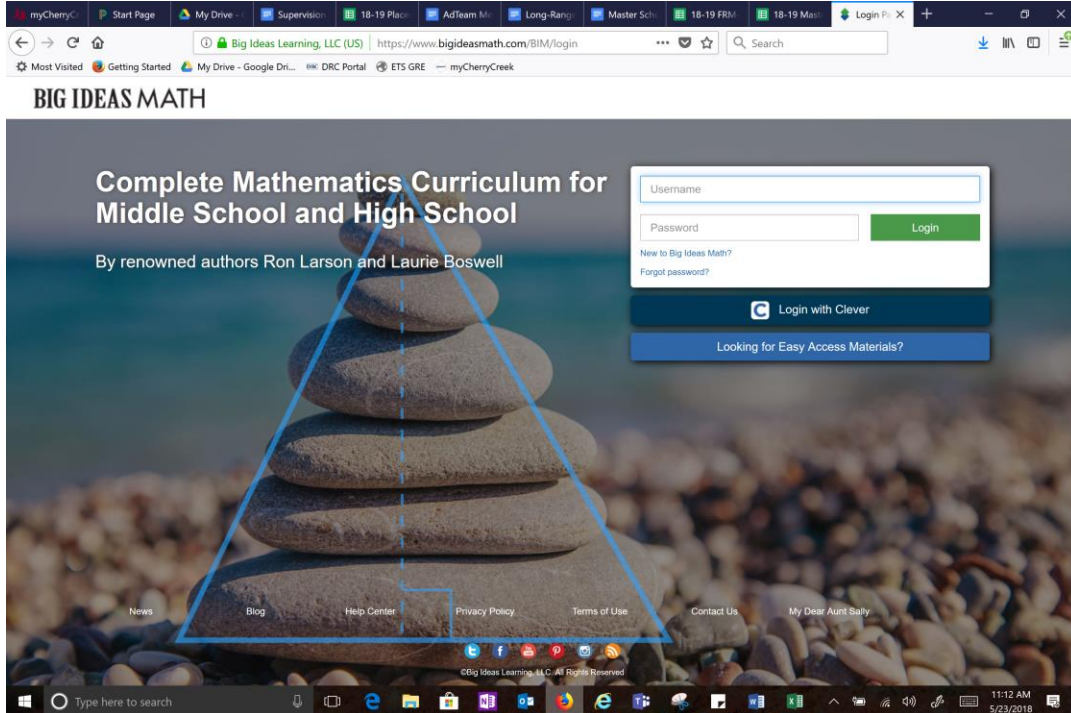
myCherryCr | Start Page | My Drive | Supervision | 18-19 Place | AdTeam Me | Long-Rang | Master Sch | 18-19 FRM | 18-19 Mast | Login Pa

Big Ideas Learning, LLC (US) | https://www.bigideasmath.com/BIM/login

Search

Most Visited | Getting Started | My Drive - Google Dri... | DRC Portal | ETS GRE | myCherryCreek

BIG IDEAS MATH

Complete Mathematics Curriculum for Middle School and High School

By renowned authors Ron Larson and Laurie Boswell

Username

Password

Login

New to Big Ideas Math?

Forgot password?

Login with Clever

Looking for Easy Access Materials?

News | Blog | Help Center | Privacy Policy | Terms of Use | Contact Us | My Dear Aunt Sally

©Big Ideas Learning, LLC. All Rights Reserved

Type here to search

11:12 AM
5/23/2018